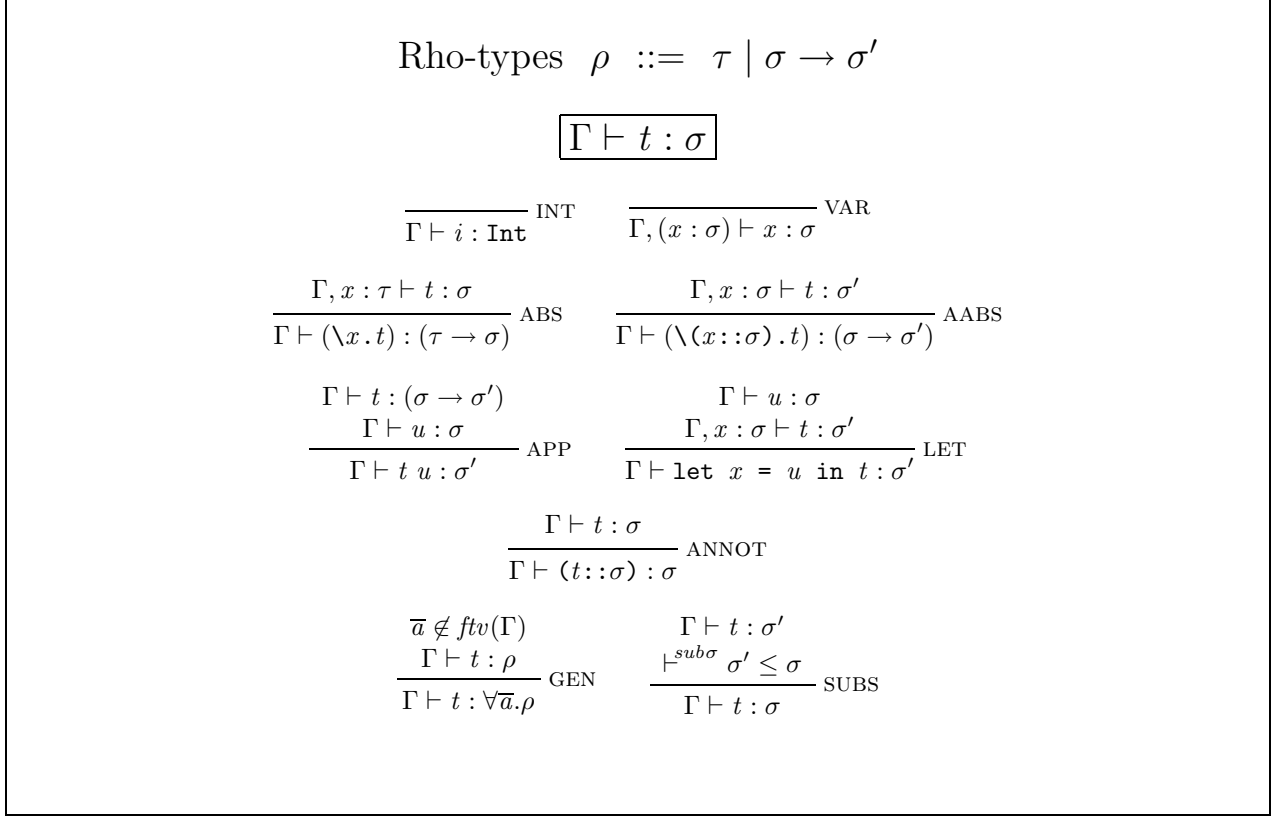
Rho-types $\rho ::= \tau \mid \sigma \to \sigma'$

$\boxed{\Gamma \vdash t : \sigma}$

$\frac{}{\Gamma \vdash i : \texttt{Int}}$ INT

$\frac{}{\Gamma, (x : \sigma) \vdash x : \sigma}$ VAR

$\frac{\Gamma, x : \tau \vdash t : \sigma}{\Gamma \vdash (\backslash x \,.\, t) : (\tau \to \sigma)}$ ABS

$\frac{\Gamma, x : \sigma \vdash t : \sigma'}{\Gamma \vdash (\texttt{\textbackslash(}x\texttt{::}\sigma\texttt{)}\,.\,t) : (\sigma \to \sigma')}$ AABS

$\frac{\Gamma \vdash t : (\sigma \to \sigma') \quad \Gamma \vdash u : \sigma}{\Gamma \vdash t\ u : \sigma'}$ APP

$\frac{\Gamma \vdash u : \sigma \quad \Gamma, x : \sigma \vdash t : \sigma'}{\Gamma \vdash \texttt{let}\ x\ \texttt{=}\ u\ \texttt{in}\ t : \sigma'}$ LET

$\frac{\Gamma \vdash t : \sigma}{\Gamma \vdash \texttt{(}t\texttt{::}\sigma\texttt{)} : \sigma}$ ANNOT

$\frac{\overline{a} \notin ftv(\Gamma) \quad \Gamma \vdash t : \rho}{\Gamma \vdash t : \forall \overline{a}.\rho}$ GEN

$\frac{\Gamma \vdash t : \sigma' \quad \vdash^{sub\sigma} \sigma' \leq \sigma}{\Gamma \vdash t : \sigma}$ SUBS